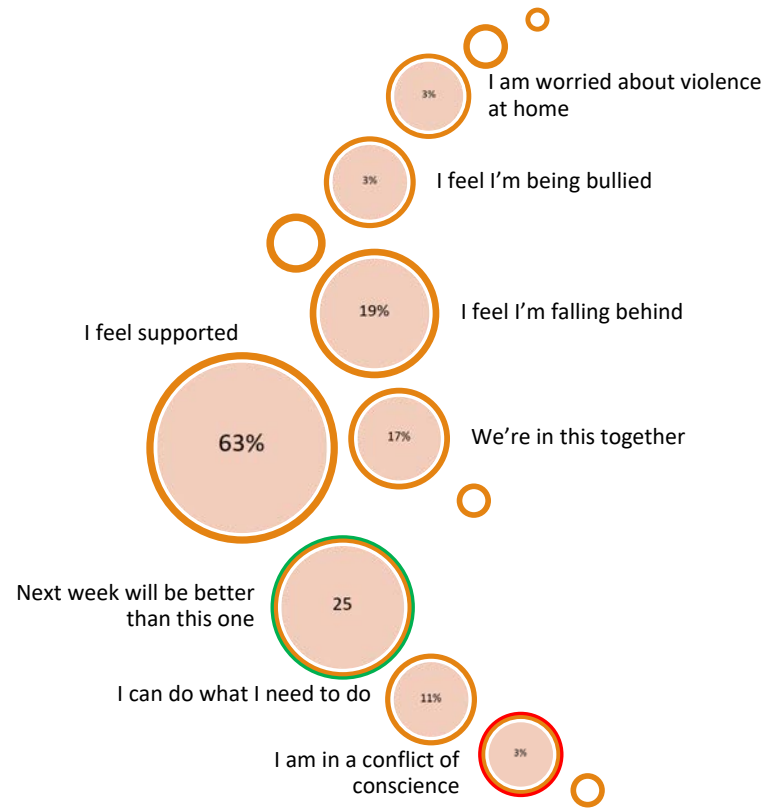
3%
I am worried about violence at home

3%
I feel I'm being bullied

19%
I feel I'm falling behind

I feel supported
63%

17%
We're in this together

Next week will be better than this one
25

I can do what I need to do
11%

I am in a conflict of conscience
3%